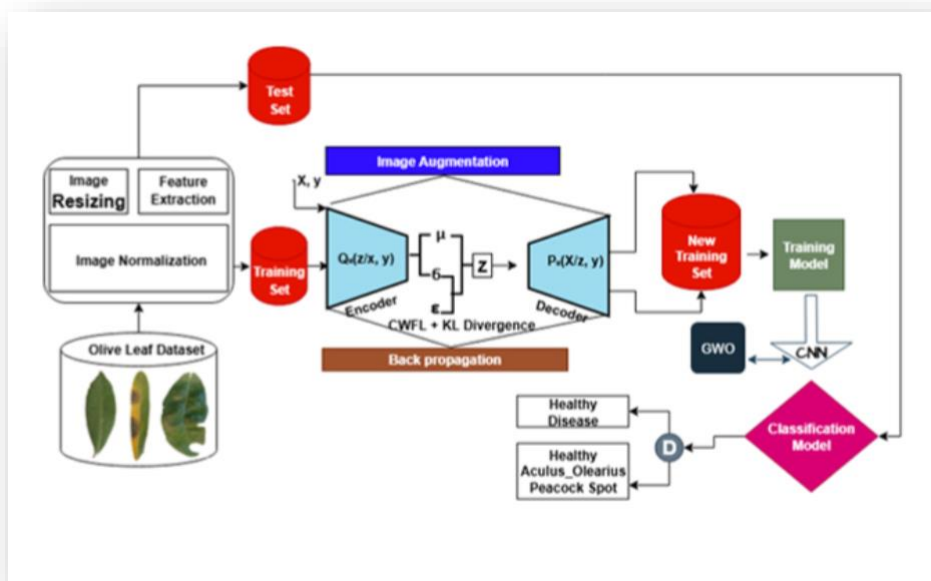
Test Set

Image Resizing

Feature Extraction

Image Normalization

Olive Leaf Dataset

X, y

Image Augmentation

Training Set

$Q_\phi(z/x, y)$

Encoder

μ

б

ε

Z

$P_\theta(X/z, y)$

Decoder

CWFL + KL Divergence

Back propagation

New Training Set

Training Model

GWO

CNN

Classification Model

D

Healthy
Disease

Healthy
Aculus_Olearius
Peacock Spot